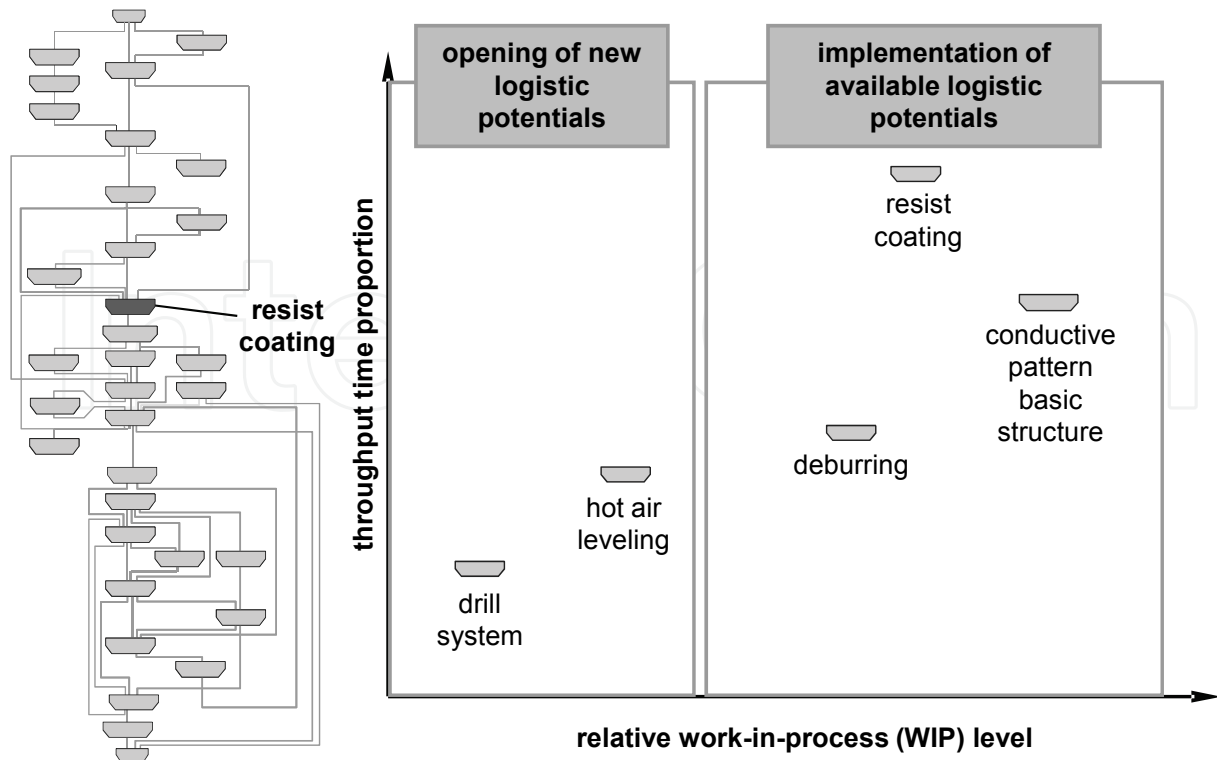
resist coating

opening of new logistic potentials

implementation of available logistic potentials

throughput time proportion

resist coating

conductive pattern basic structure

deburring

hot air leveling

drill system

relative work-in-process (WIP) level